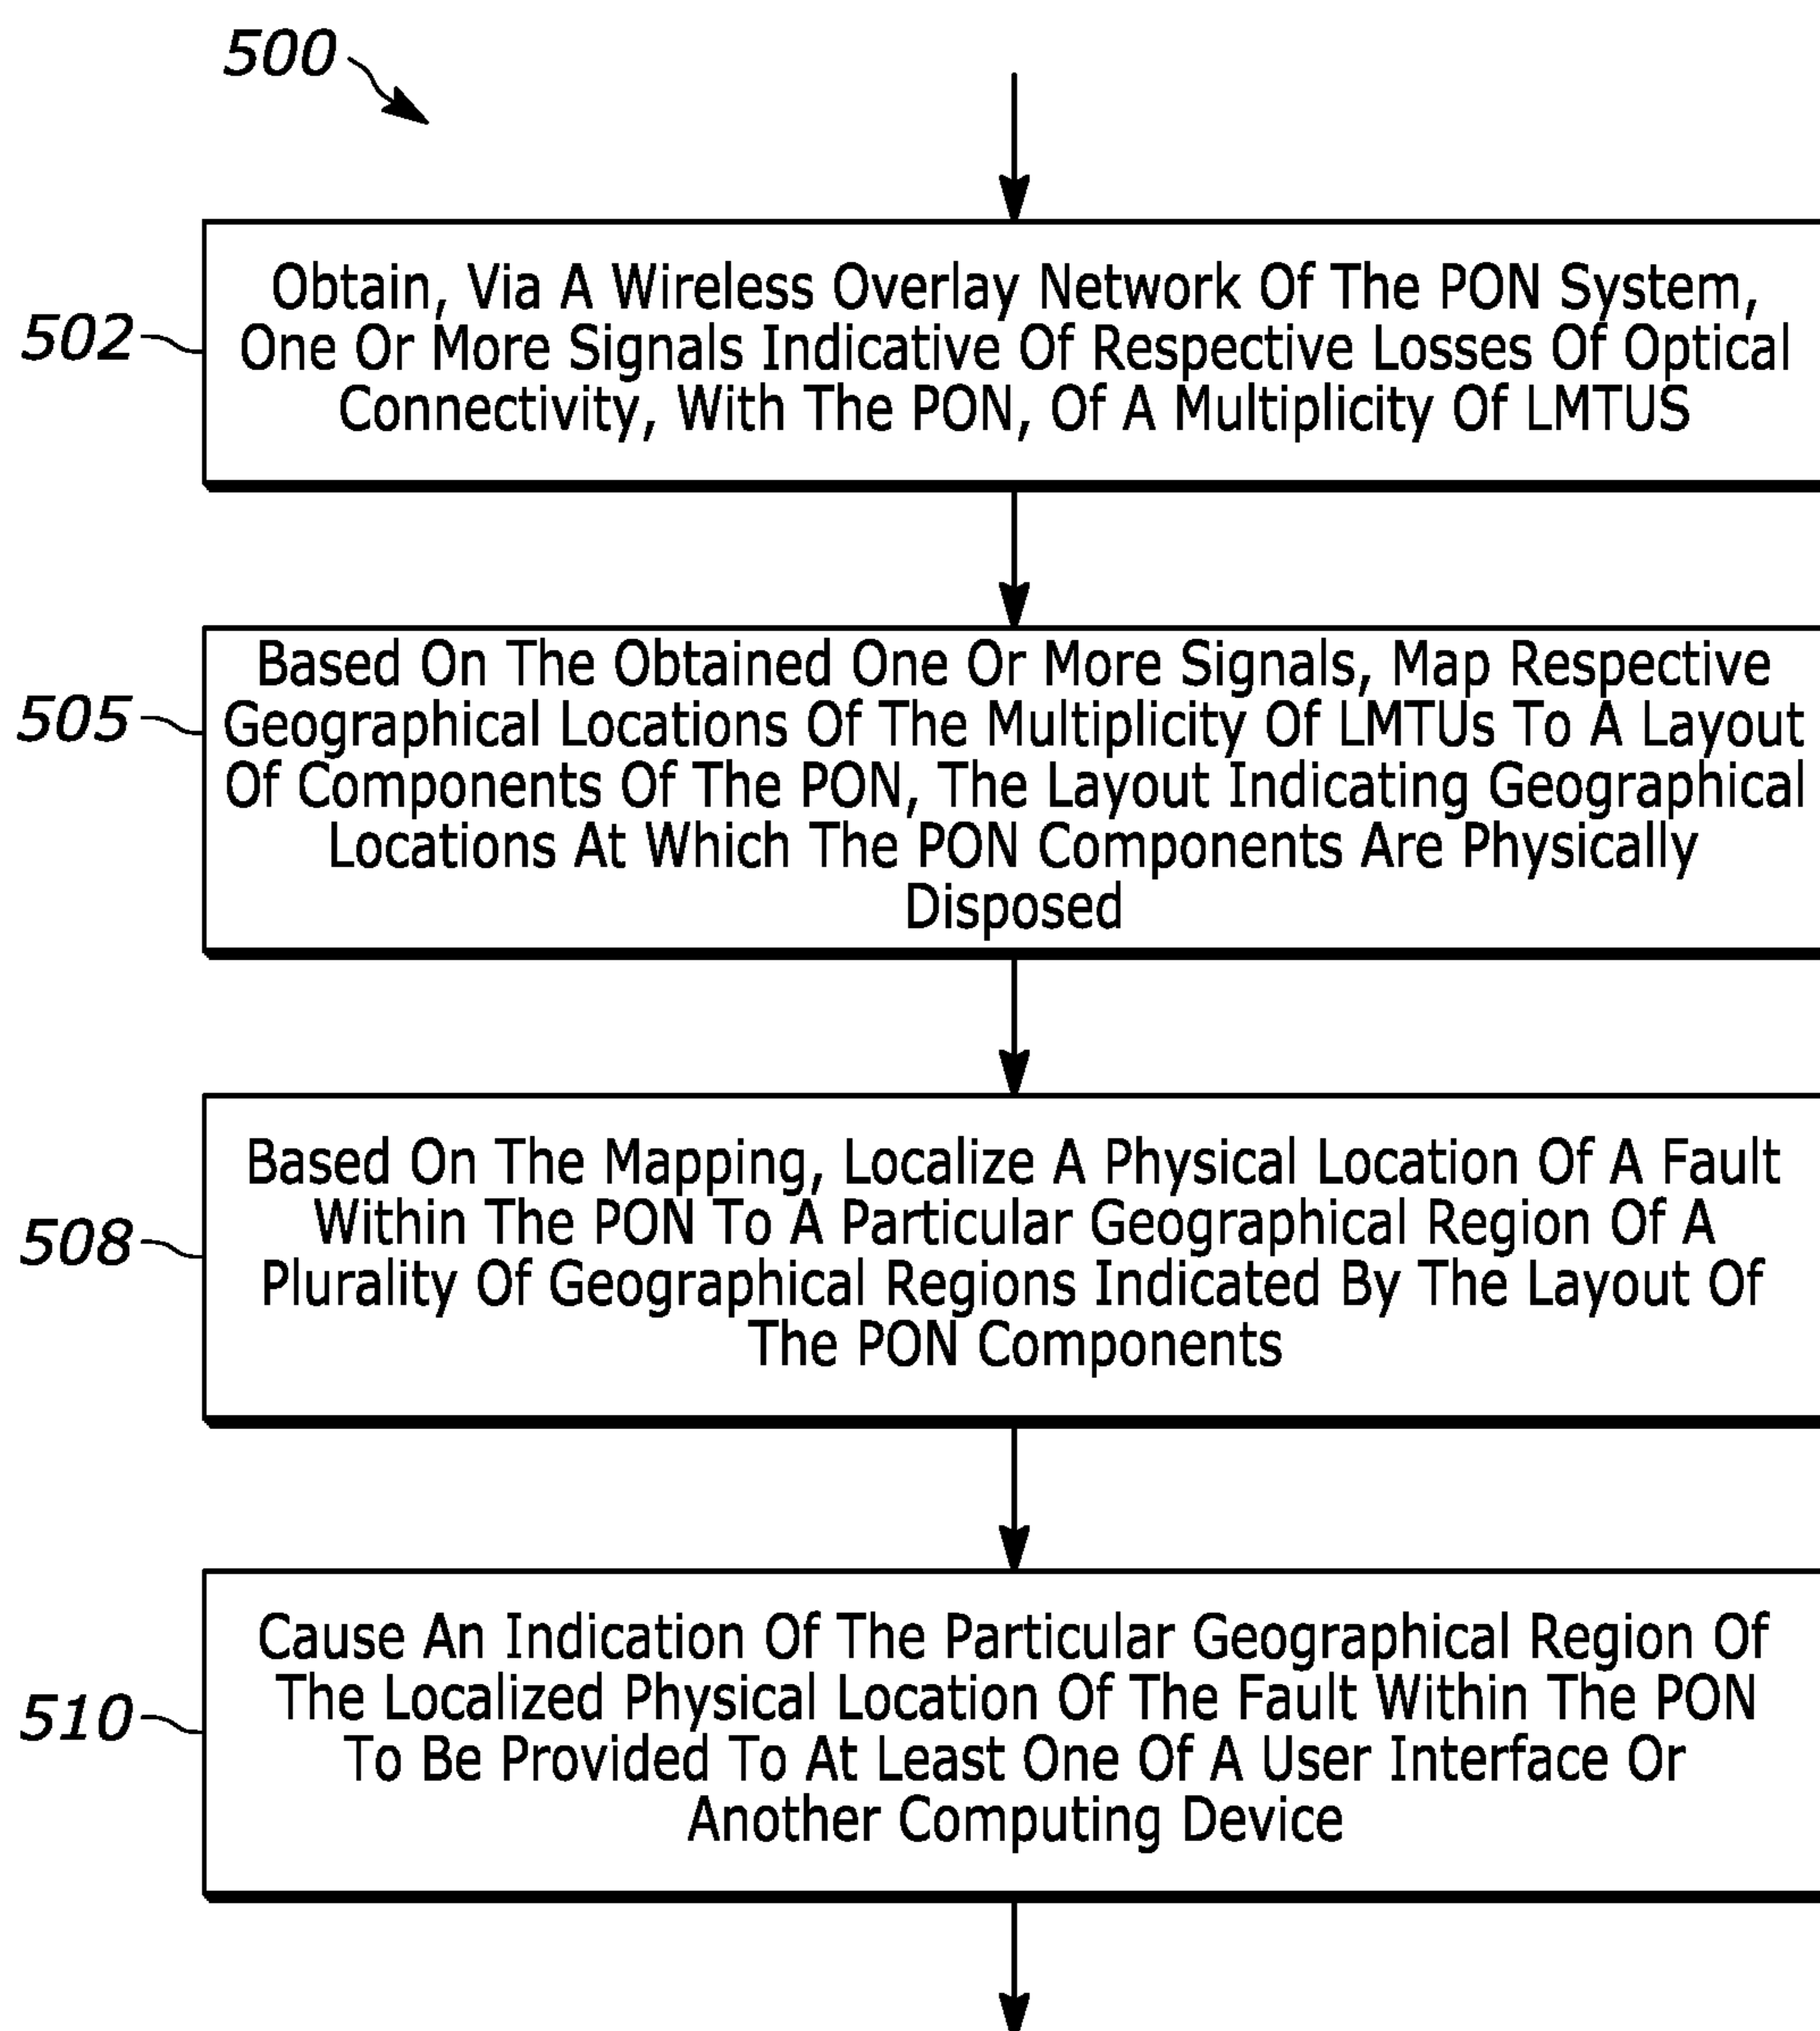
500

502 Obtain, Via A Wireless Overlay Network Of The PON System, One Or More Signals Indicative Of Respective Losses Of Optical Connectivity, With The PON, Of A Multiplicity Of LMTUS

505 Based On The Obtained One Or More Signals, Map Respective Geographical Locations Of The Multiplicity Of LMTUs To A Layout Of Components Of The PON, The Layout Indicating Geographical Locations At Which The PON Components Are Physically Disposed

508 Based On The Mapping, Localize A Physical Location Of A Fault Within The PON To A Particular Geographical Region Of A Plurality Of Geographical Regions Indicated By The Layout Of The PON Components

510 Cause An Indication Of The Particular Geographical Region Of The Localized Physical Location Of The Fault Within The PON To Be Provided To At Least One Of A User Interface Or Another Computing Device